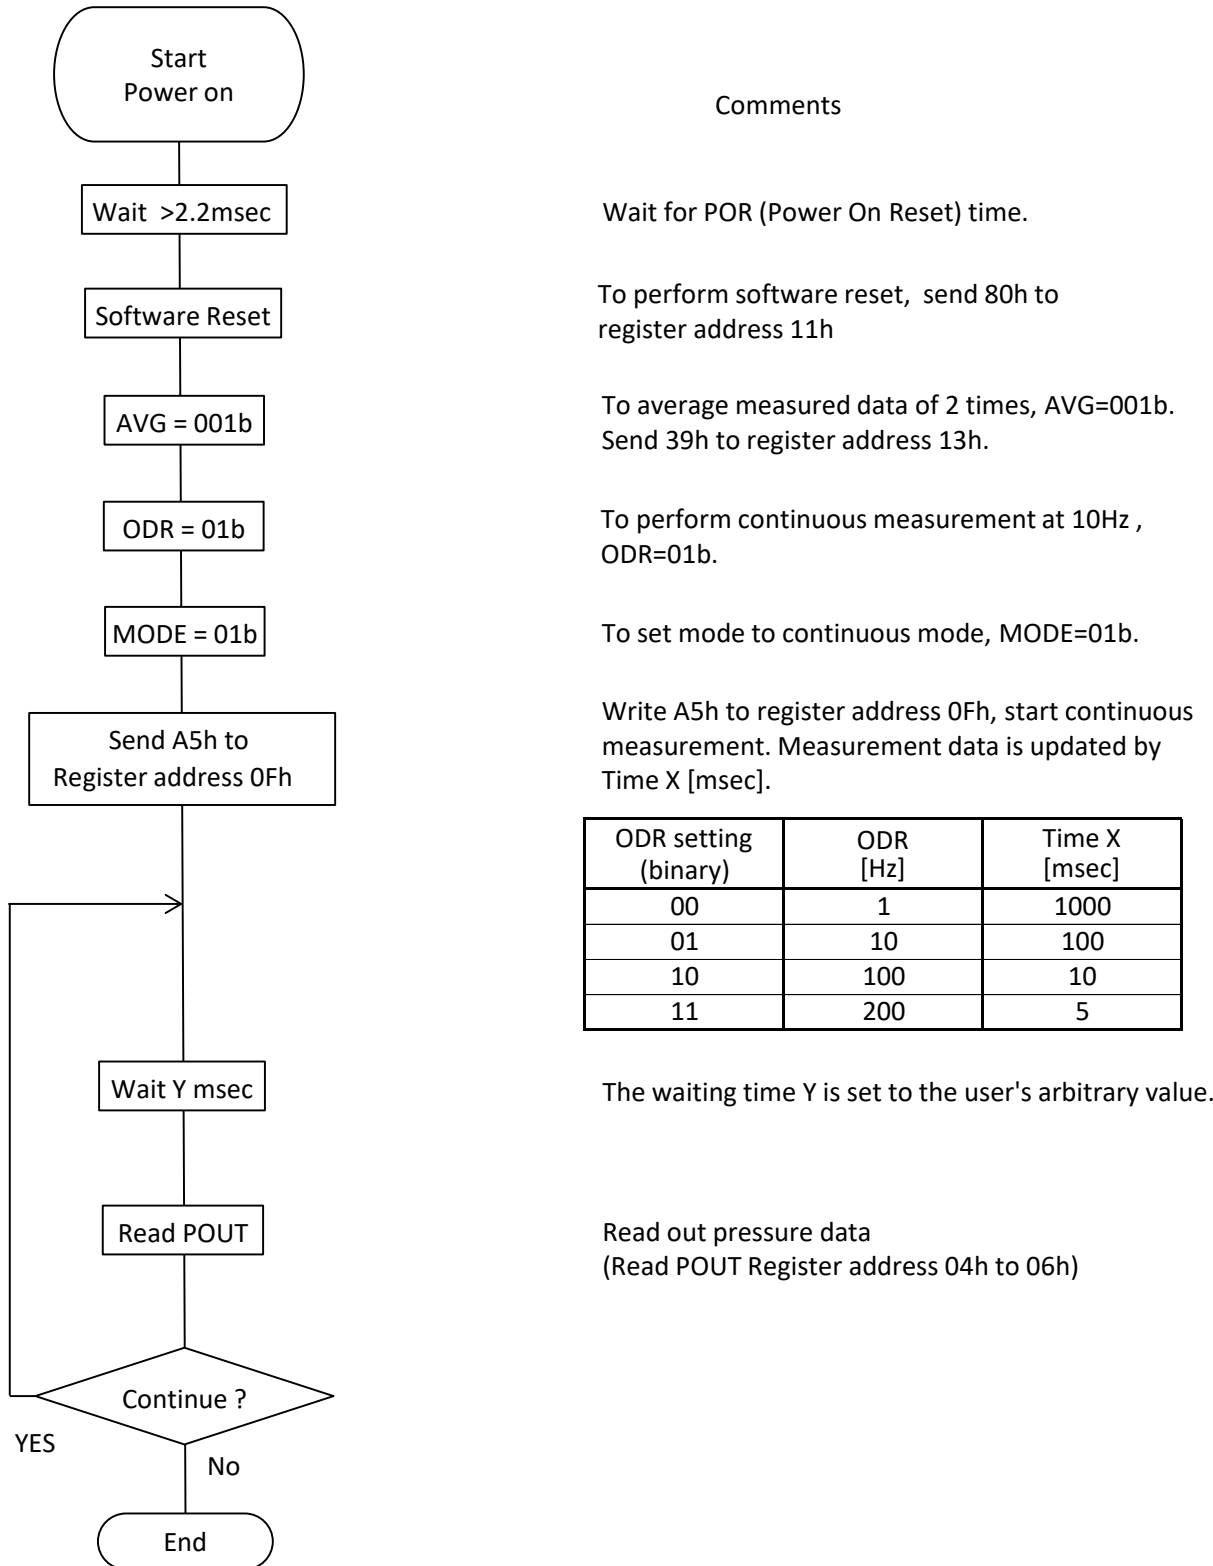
Start
Power on

Comments

Wait >2.2msec

Wait for POR (Power On Reset) time.

Software Reset

To perform software reset, send 80h to register address 11h

AVG = 001b

To average measured data of 2 times, AVG=001b. Send 39h to register address 13h.

ODR = 01b

To perform continuous measurement at 10Hz , ODR=01b.

MODE = 01b

To set mode to continuous mode, MODE=01b.

Send A5h to Register address 0Fh

Write A5h to register address 0Fh, start continuous measurement. Measurement data is updated by Time X [msec].

| ODR setting (binary) | ODR [Hz] | Time X [msec] |
|---|---|---|
| 00 | 1 | 1000 |
| 01 | 10 | 100 |
| 10 | 100 | 10 |
| 11 | 200 | 5 |

Wait Y msec

The waiting time Y is set to the user's arbitrary value.

Read POUT

Read out pressure data
(Read POUT Register address 04h to 06h)

Continue ?

YES

No

End